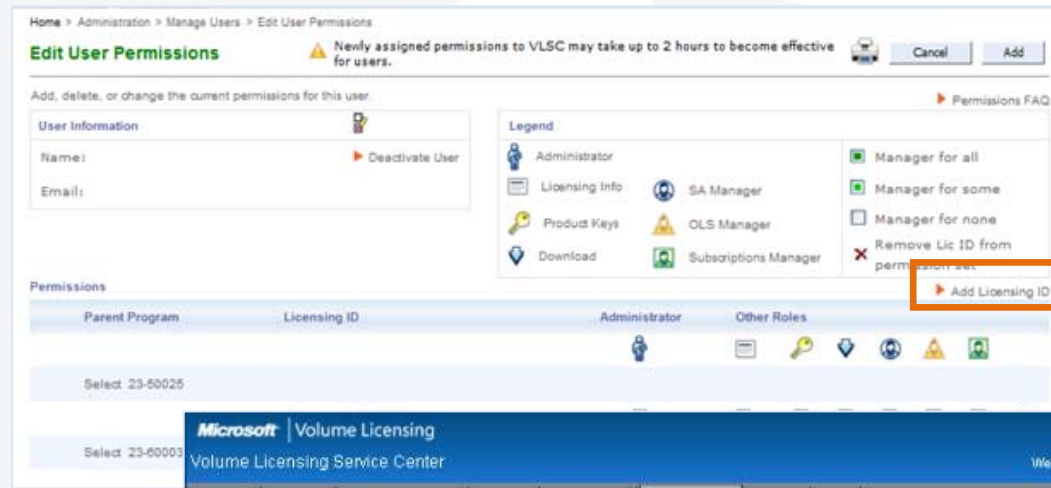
Home > Administration > Manage Users > Edit User Permissions

Edit User Permissions

Newly assigned permissions to VLSC may take up to 2 hours to become effective for users.

Cancel

Add

Add, delete, or change the current permissions for this user.

Permissions FAQ

User Information

Name:

Deactivate User

Email:

Legend

Administrator

Licensing Info

SA Manager

Product Keys

OLS Manager

Download

Subscriptions Manager

Manager for all

Manager for some

Manager for none

Remove Lic ID from permission set

Permissions

Add Licensing ID

| Parent Program | Licensing ID | Administrator | Other Roles |
|---|---|---|---|
| Select 23-60025 | | | |
| Select 23-60003 | | | |

Microsoft | Volume Licensing

Volume Licensing Service Center

We